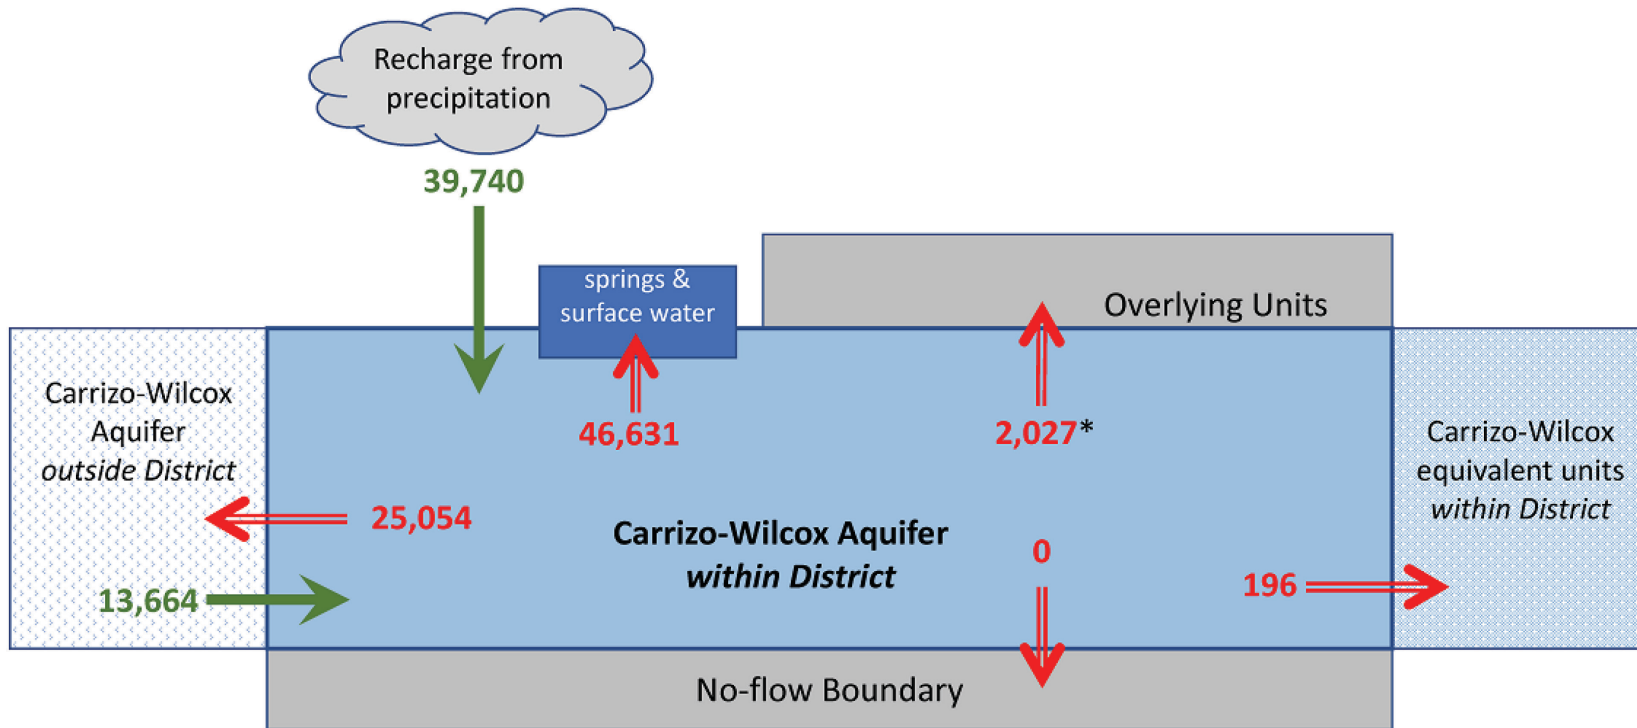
Recharge from precipitation

39,740

springs & surface water

Overlying Units

Carrizo-Wilcox Aquifer *outside District*

46,631

2,027*

Carrizo-Wilcox equivalent units *within District*

25,054

**Carrizo-Wilcox Aquifer *within District***

0

13,664

196

No-flow Boundary